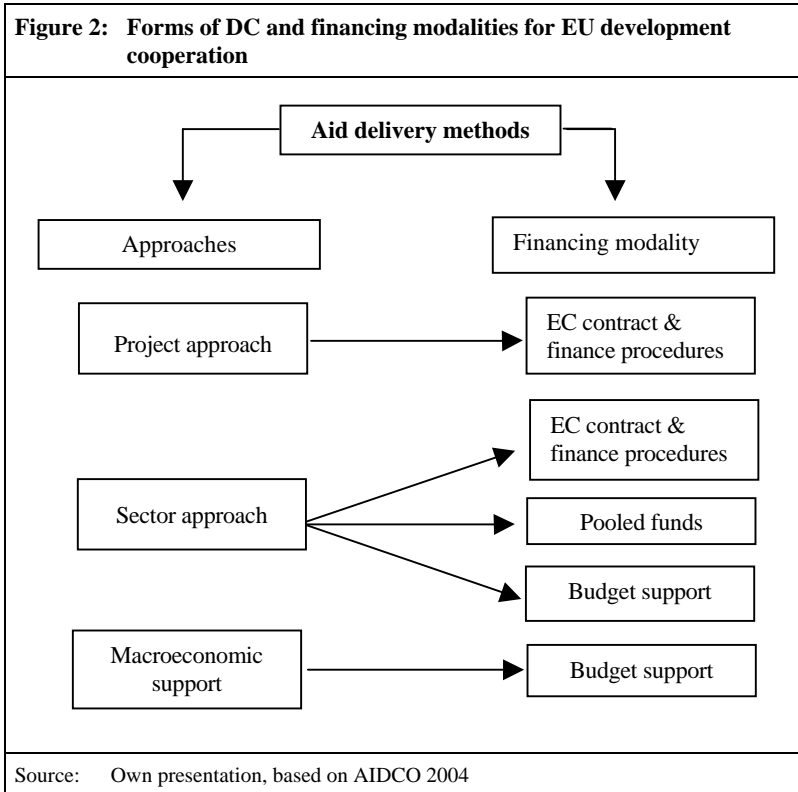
Figure 2: Forms of DC and financing modalities for EU development cooperation

Aid delivery methods

Approaches

Financing modality

Project approach

EC contract & finance procedures

EC contract & finance procedures

Sector approach

Pooled funds

Budget support

Macroeconomic support

Budget support

Source: Own presentation, based on AIDCO 2004